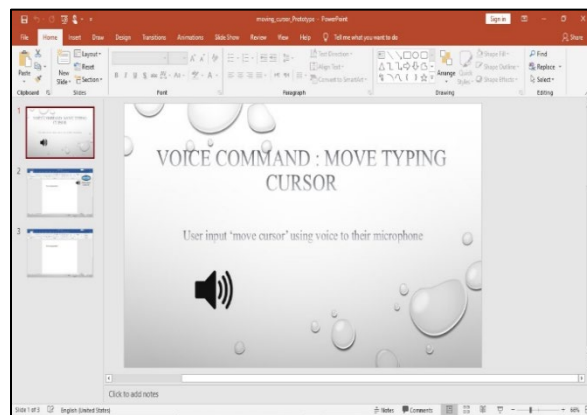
moving_cursor_Prototype - PowerPoint

Sign in

File Home Insert Draw Design Transitions Animations Slide Show Review View Help Tell me what you want to do

Share

Paste

Clipboard

New Slide

Layout

Reset

Section

Slides

Font

Text Direction

Align Text

Convert to SmartArt

Paragraph

Arrange

Quick Styles

Shape Fill

Shape Outline

Shape Effects

Drawing

Find

Replace

Select

Editing

1

2

3

VOICE COMMAND : MOVE TYPING CURSOR

User input 'move cursor' using voice to their microphone

Click to add notes

Slide 1 of 3 English (United States)

Notes Comments